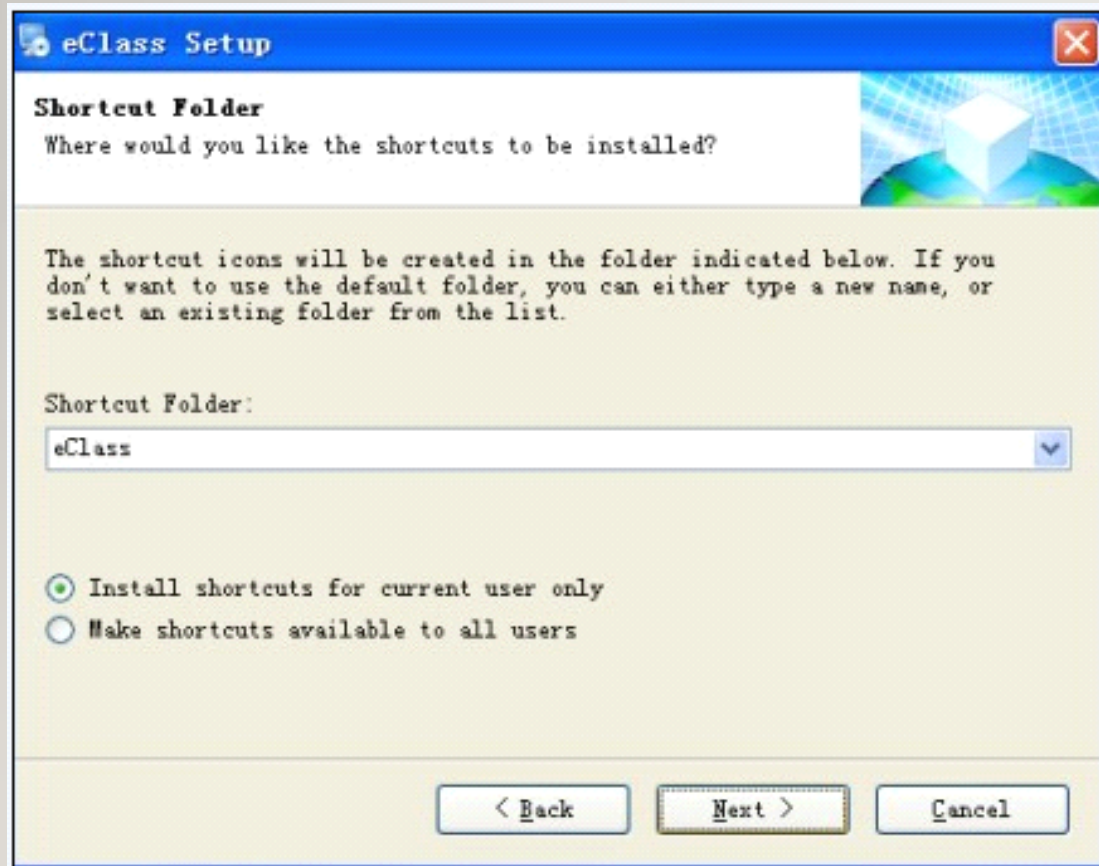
eClass Setup

Shortcut Folder
Where would you like the shortcuts to be installed?

The shortcut icons will be created in the folder indicated below. If you don't want to use the default folder, you can either type a new name, or select an existing folder from the list.

Shortcut Folder:

eClass

Install shortcuts for current user only

Make shortcuts available to all users

< Back

Next >

Cancel